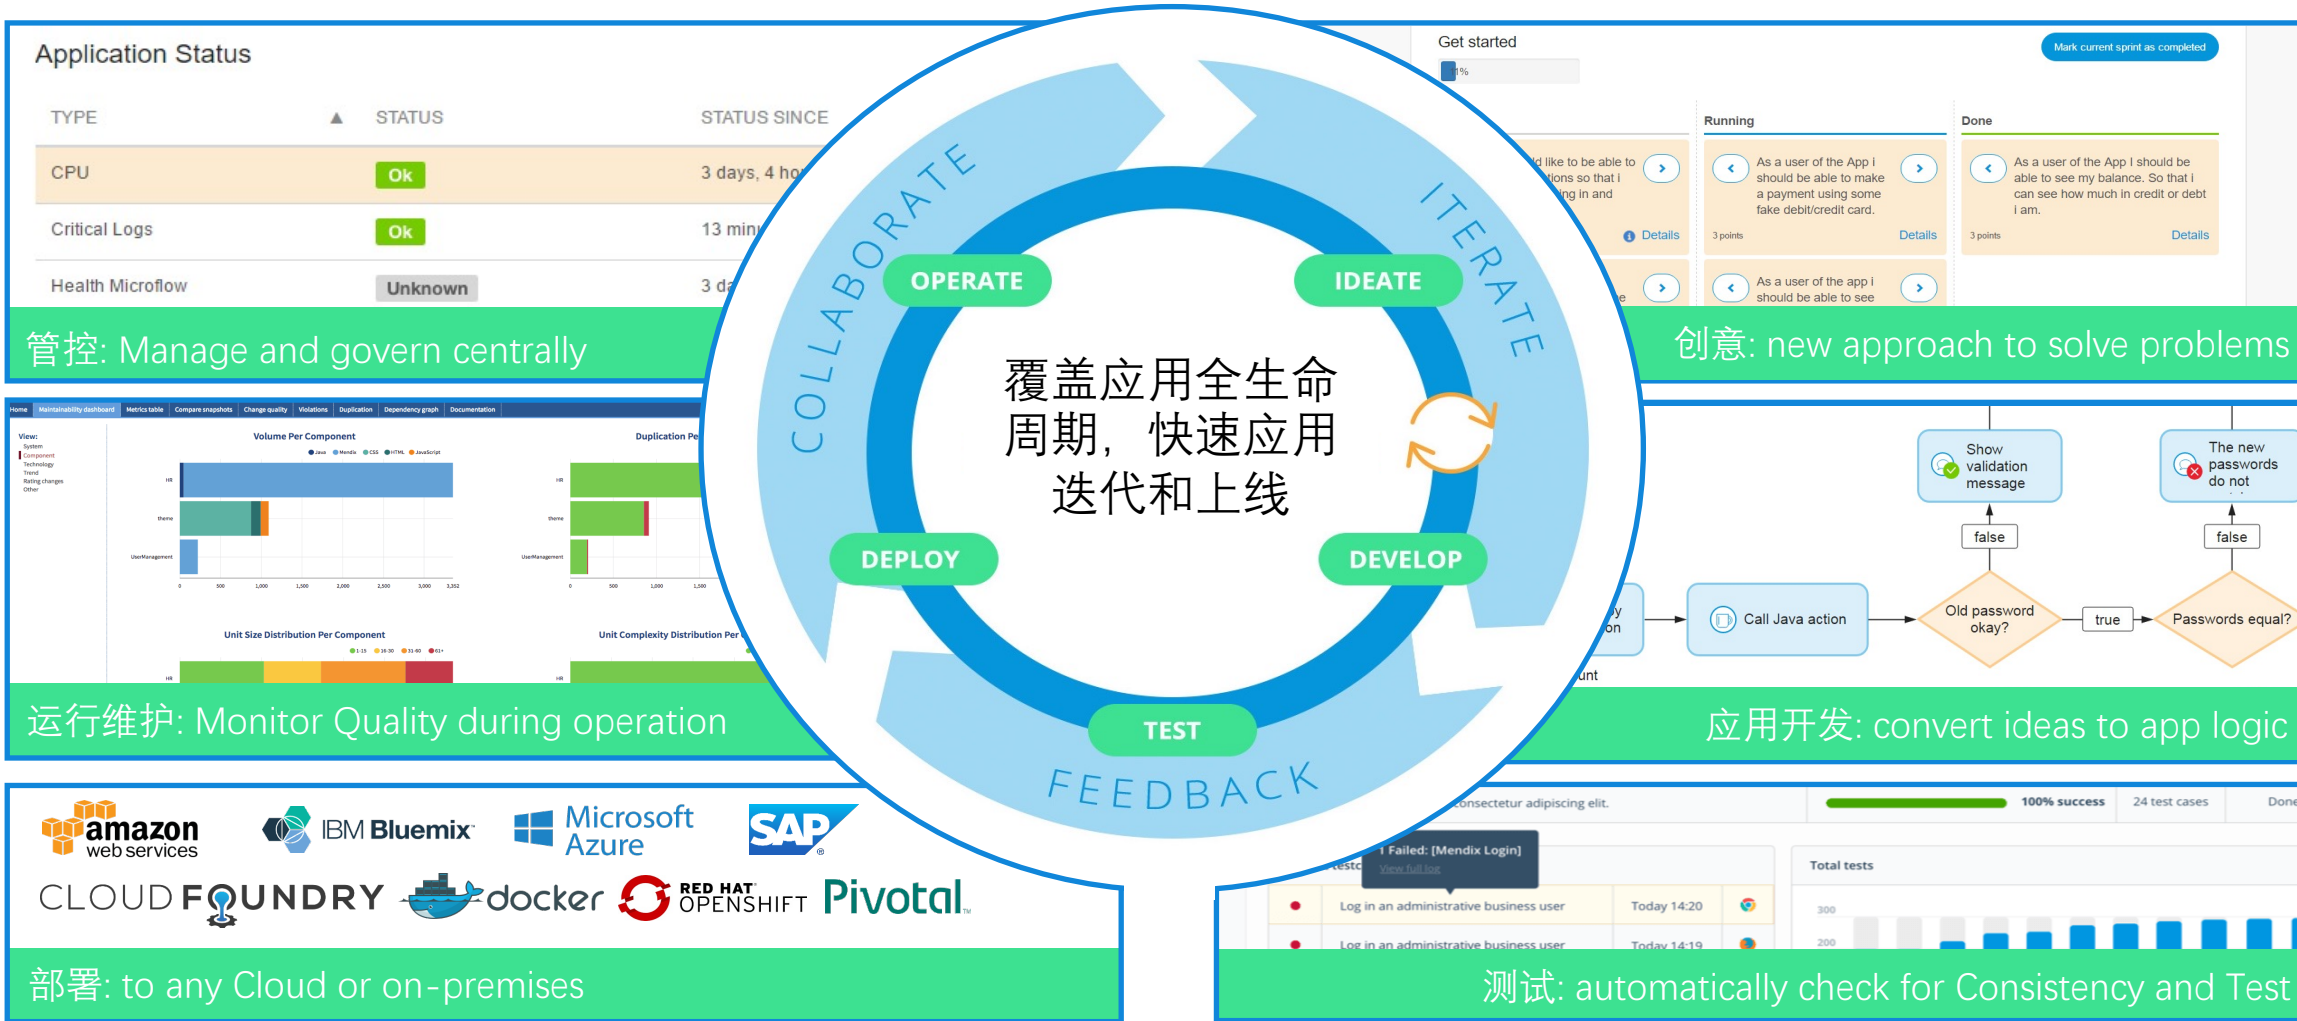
Application Status

| TYPE | STATUS | STATUS SINCE |
|---|---|---|
| CPU | Ok | 3 days, 4 ho |
| Critical Logs | Ok | 13 min |
| Health Microflow | Unknown | 3 d |

管控: Manage and govern centrally

Get started

1%

Mark current sprint as completed

Running

Done

d like to be able to tions so that i ng in and

Details

As a user of the App i should be able to make a payment using some fake debit/credit card.

3 points

Details

As a user of the App I should be able to see my balance. So that i can see how much in credit or debt i am.

3 points

Details

As a user of the app i should be able to see

创意: new approach to solve problems

Home Maintainability dashboard Metrics table Compare snapshots Change quality Violations Duplication Dependency graph Documentation

View:
System
Component
Technology
Trend
Rating changes
Other

Volume Per Component

Duplication Pe

Unit Size Distribution Per Component

Unit Complexity Distribution Per

运行维护: Monitor Quality during operation

COLLABORATE

ITERATE

FEEDBACK

OPERATE

IDEATE

DEPLOY

DEVELOP

TEST

覆盖应用全生命周期，快速应用迭代和上线

Show validation message

The new passwords do not

false

false

Call Java action

Old password okay?

true

Passwords equal?

unt

应用开发: convert ideas to app logic

amazon web services

IBM Bluemix

Microsoft Azure

SAP

CLOUD FOUNDRY

docker

RED HAT OPENSHIFT

Pivotal

部署: to any Cloud or on-premises

onsectetur adipiscing elit.

100% success

24 test cases

Done

Failed: [Mendix Login]

View full log

Total tests

Log in an administrative business user

Today 14:20

Log in an administrative business user

Today 14:19

300

200

测试: automatically check for Consistency and Test